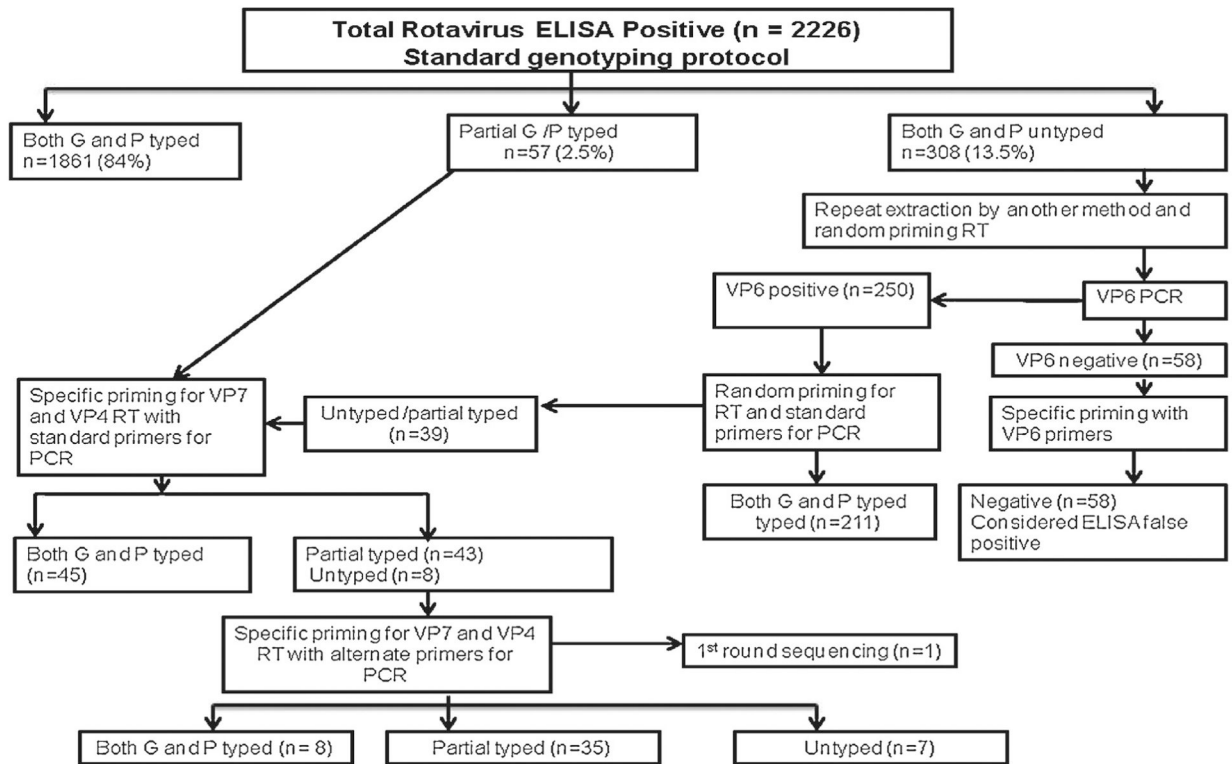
Total Rotavirus ELISA Positive (n = 2226)
Standard genotyping protocol

Both G and P typed
n=1861 (84%)

Partial G /P typed
n=57 (2.5%)

Both G and P untyped
n=308 (13.5%)

Repeat extraction by another method and random priming RT

VP6 PCR

VP6 positive (n=250)

VP6 negative (n=58)

Random priming for RT and standard primers for PCR

Specific priming with VP6 primers

Both G and P typed typed (n=211)

Negative (n=58)
Considered ELISA false positive

Untyped /partial typed
(n=39)

Specific priming for VP7 and VP4 RT with standard primers for PCR

Both G and P typed
(n=45)

Partial typed (n=43)
Untyped (n=8)

Specific priming for VP7 and VP4 RT with alternate primers for PCR

1$^{st}$ round sequencing (n=1)

Both G and P typed (n= 8)

Partial typed (n=35)

Untyped (n=7)